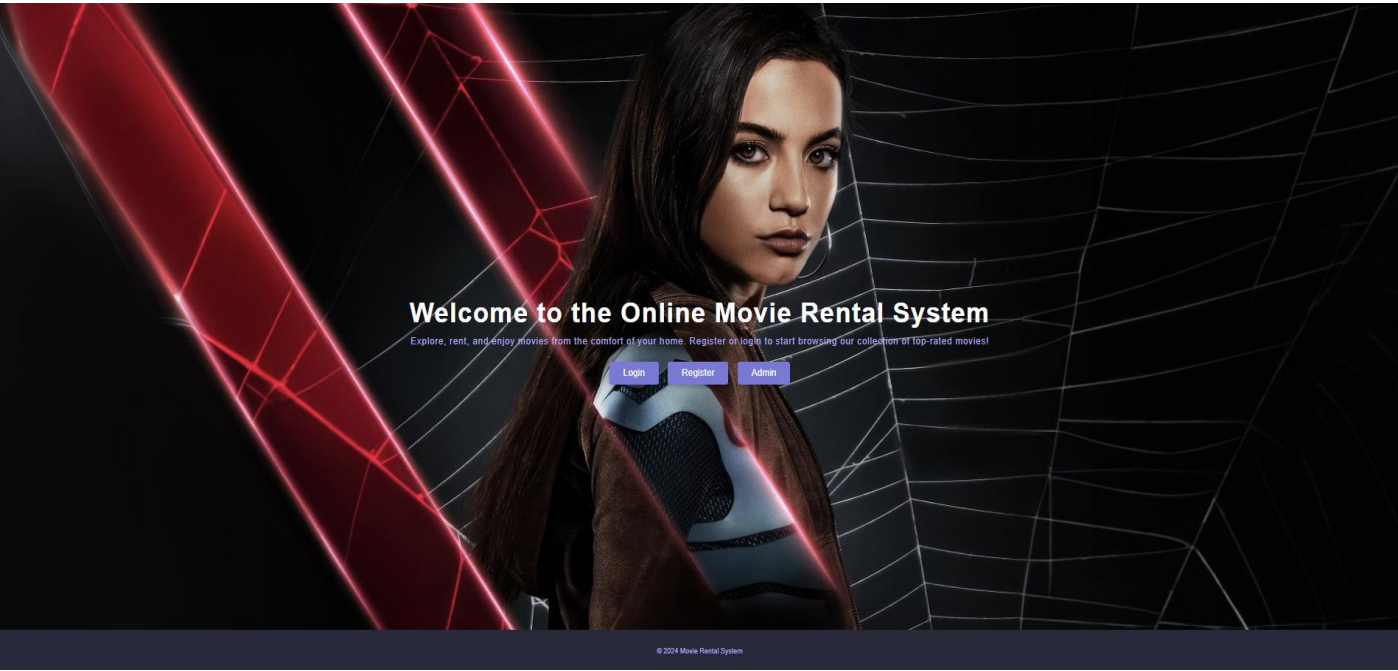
Welcome to the Online Movie Rental System

Explore, rent, and enjoy movies from the comfort of your home. Register or login to start browsing our collection of top-rated movies!

Login Register Admin

© 2024 Movie Rental System